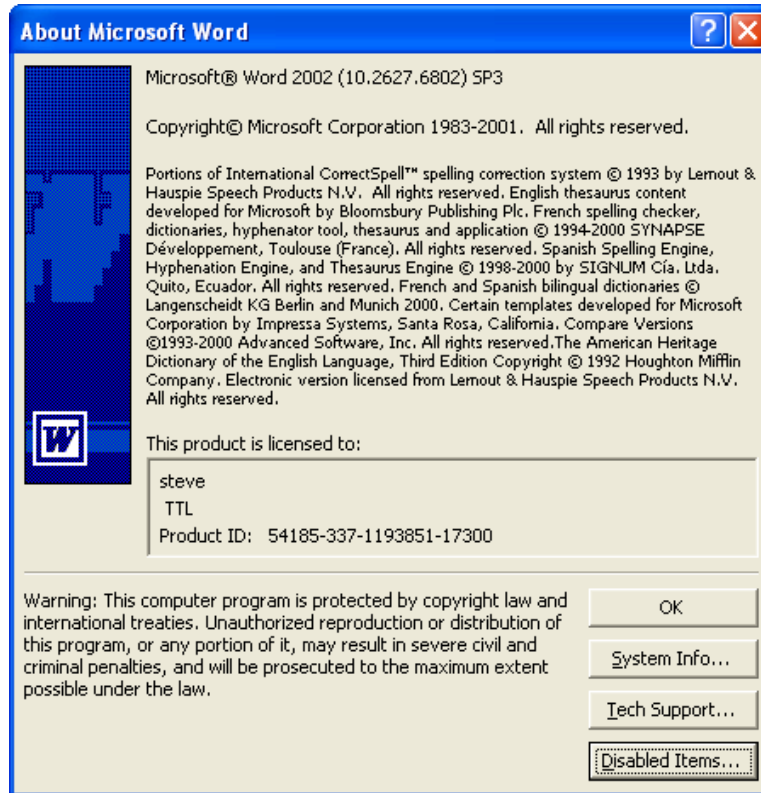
About Microsoft Word

?

X

Microsoft® Word 2002 (10.2627.6802) SP3

Copyright© Microsoft Corporation 1983-2001. All rights reserved.

Portions of International CorrectSpell™ spelling correction system © 1993 by Lernout & Hauspie Speech Products N.V. All rights reserved. English thesaurus content developed for Microsoft by Bloomsbury Publishing Plc. French spelling checker, dictionaries, hyphenator tool, thesaurus and application © 1994-2000 SYNAPSE Développement, Toulouse (France). All rights reserved. Spanish Spelling Engine, Hyphenation Engine, and Thesaurus Engine © 1998-2000 by SIGNUM Cía. Ltda. Quito, Ecuador. All rights reserved. French and Spanish bilingual dictionaries © Langenscheidt KG Berlin and Munich 2000. Certain templates developed for Microsoft Corporation by Impressa Systems, Santa Rosa, California. Compare Versions ©1993-2000 Advanced Software, Inc. All rights reserved.The American Heritage Dictionary of the English Language, Third Edition Copyright © 1992 Houghton Mifflin Company. Electronic version licensed from Lernout & Hauspie Speech Products N.V. All rights reserved.

W

This product is licensed to:

steve
TTL
Product ID: 54185-337-1193851-17300

Warning: This computer program is protected by copyright law and international treaties. Unauthorized reproduction or distribution of this program, or any portion of it, may result in severe civil and criminal penalties, and will be prosecuted to the maximum extent possible under the law.

OK

System Info...

Tech Support...

Disabled Items...